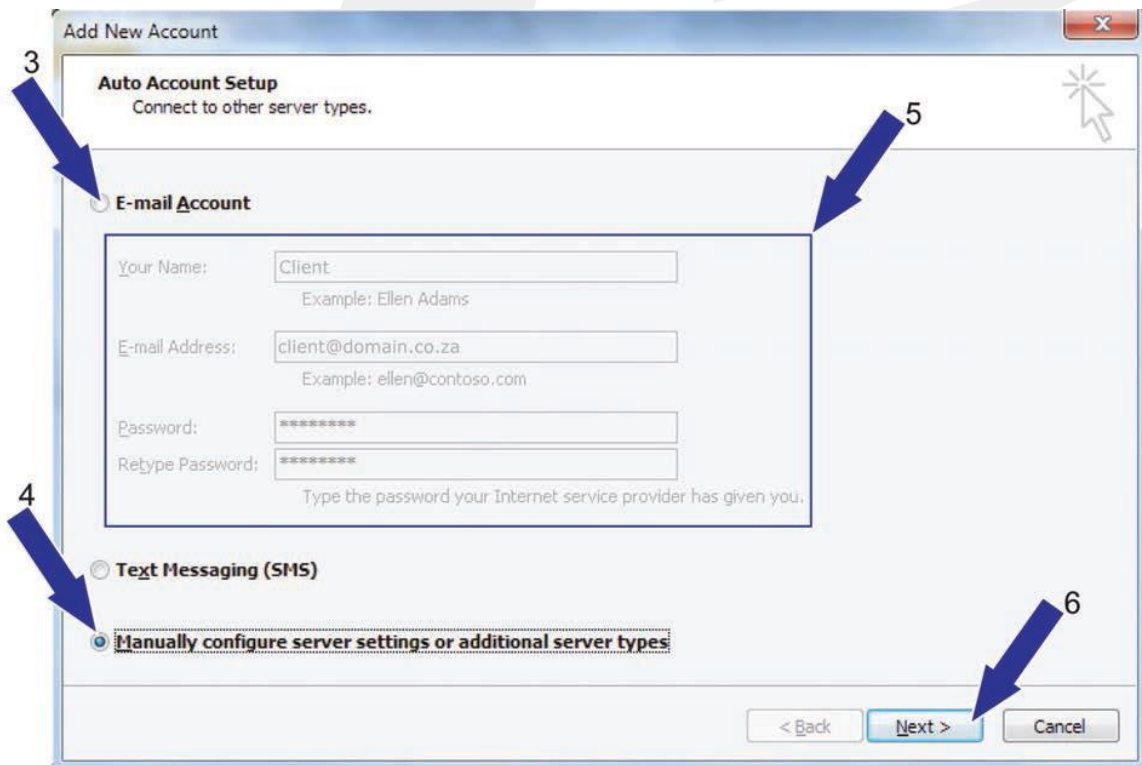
Add New Account

3

Auto Account Setup
Connect to other server types.

5

E-mail Account

Your Name: Client
Example: Ellen Adams

E-mail Address: client@domain.co.za
Example: ellen@contoso.com

Password: ********
Retype Password: ********
Type the password your Internet service provider has given you.

4

Text Messaging (SMS)

6

Manually configure server settings or additional server types

< Back
Next >
Cancel